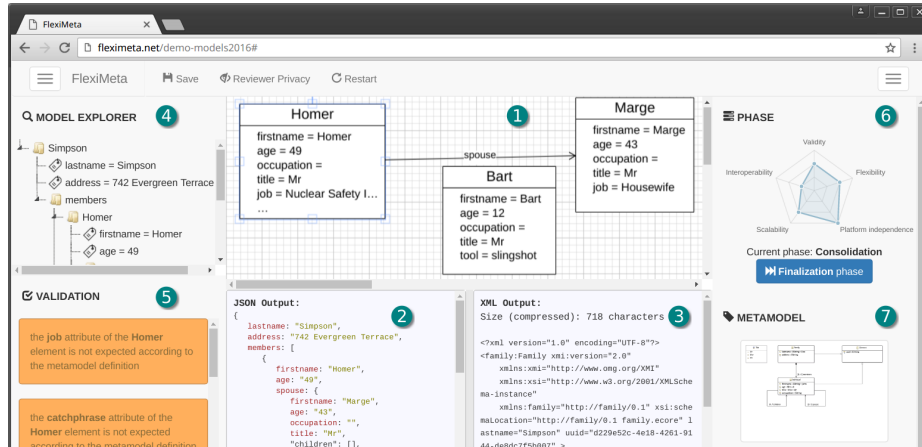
FlexiMeta

flexineta.net/demo-models2016#

FlexiMeta Save Reviewer Privacy Restart

MODEL EXPLORER 4

Simpson
lastname = Simpson
address = 742 Evergreen Terrace
members
Homer
firstname = Homer
age = 49

VALIDATION 5

the job attribute of the Homer element is not expected according to the metamodel definition

the catchphrase attribute of the Homer element is not expected according to the metamodel definition

Homer
firstname = Homer
age = 49
occupation =
title = Mr
job = Nuclear Safety I...
...

spouse

1

Marge
firstname = Marge
age = 43
occupation =
title = Mr
job = Housewife

Bart
firstname = Bart
age = 12
occupation =
title = Mr
tool = slingshot

JSON Output: 2
{
lastname: "Simpson",
address: "742 Evergreen Terrace",
members: [
{
firstname: "Homer",
age: "49",
spouse: {
firstname: "Marge",
age: "43",
occupation: "",
title: "Mr",
"children": [],

XML Output: 3
Size (compressed): 718 characters

<?xml version="1.0" encoding="UTF-8"?>
<family:Family xmi:version="2.0"
xmlns:xmi="http://www.omg.org/XMI"
xmlns:xsi="http://www.w3.org/2001/XMLSchema-instance"
xmlns:family="http://family/0.1" xsi:schemaLocation="http://family/0.1 family.ecore" lastname="Simpson" uuid="d229e52c-4e18-4261-9144-de8dc7f5b007" >

PHASE 6

Validity
Flexibility
Platform independence
Scalability
Interoperability

Current phase: Consolidation
Finalization phase

METAMODEL 7